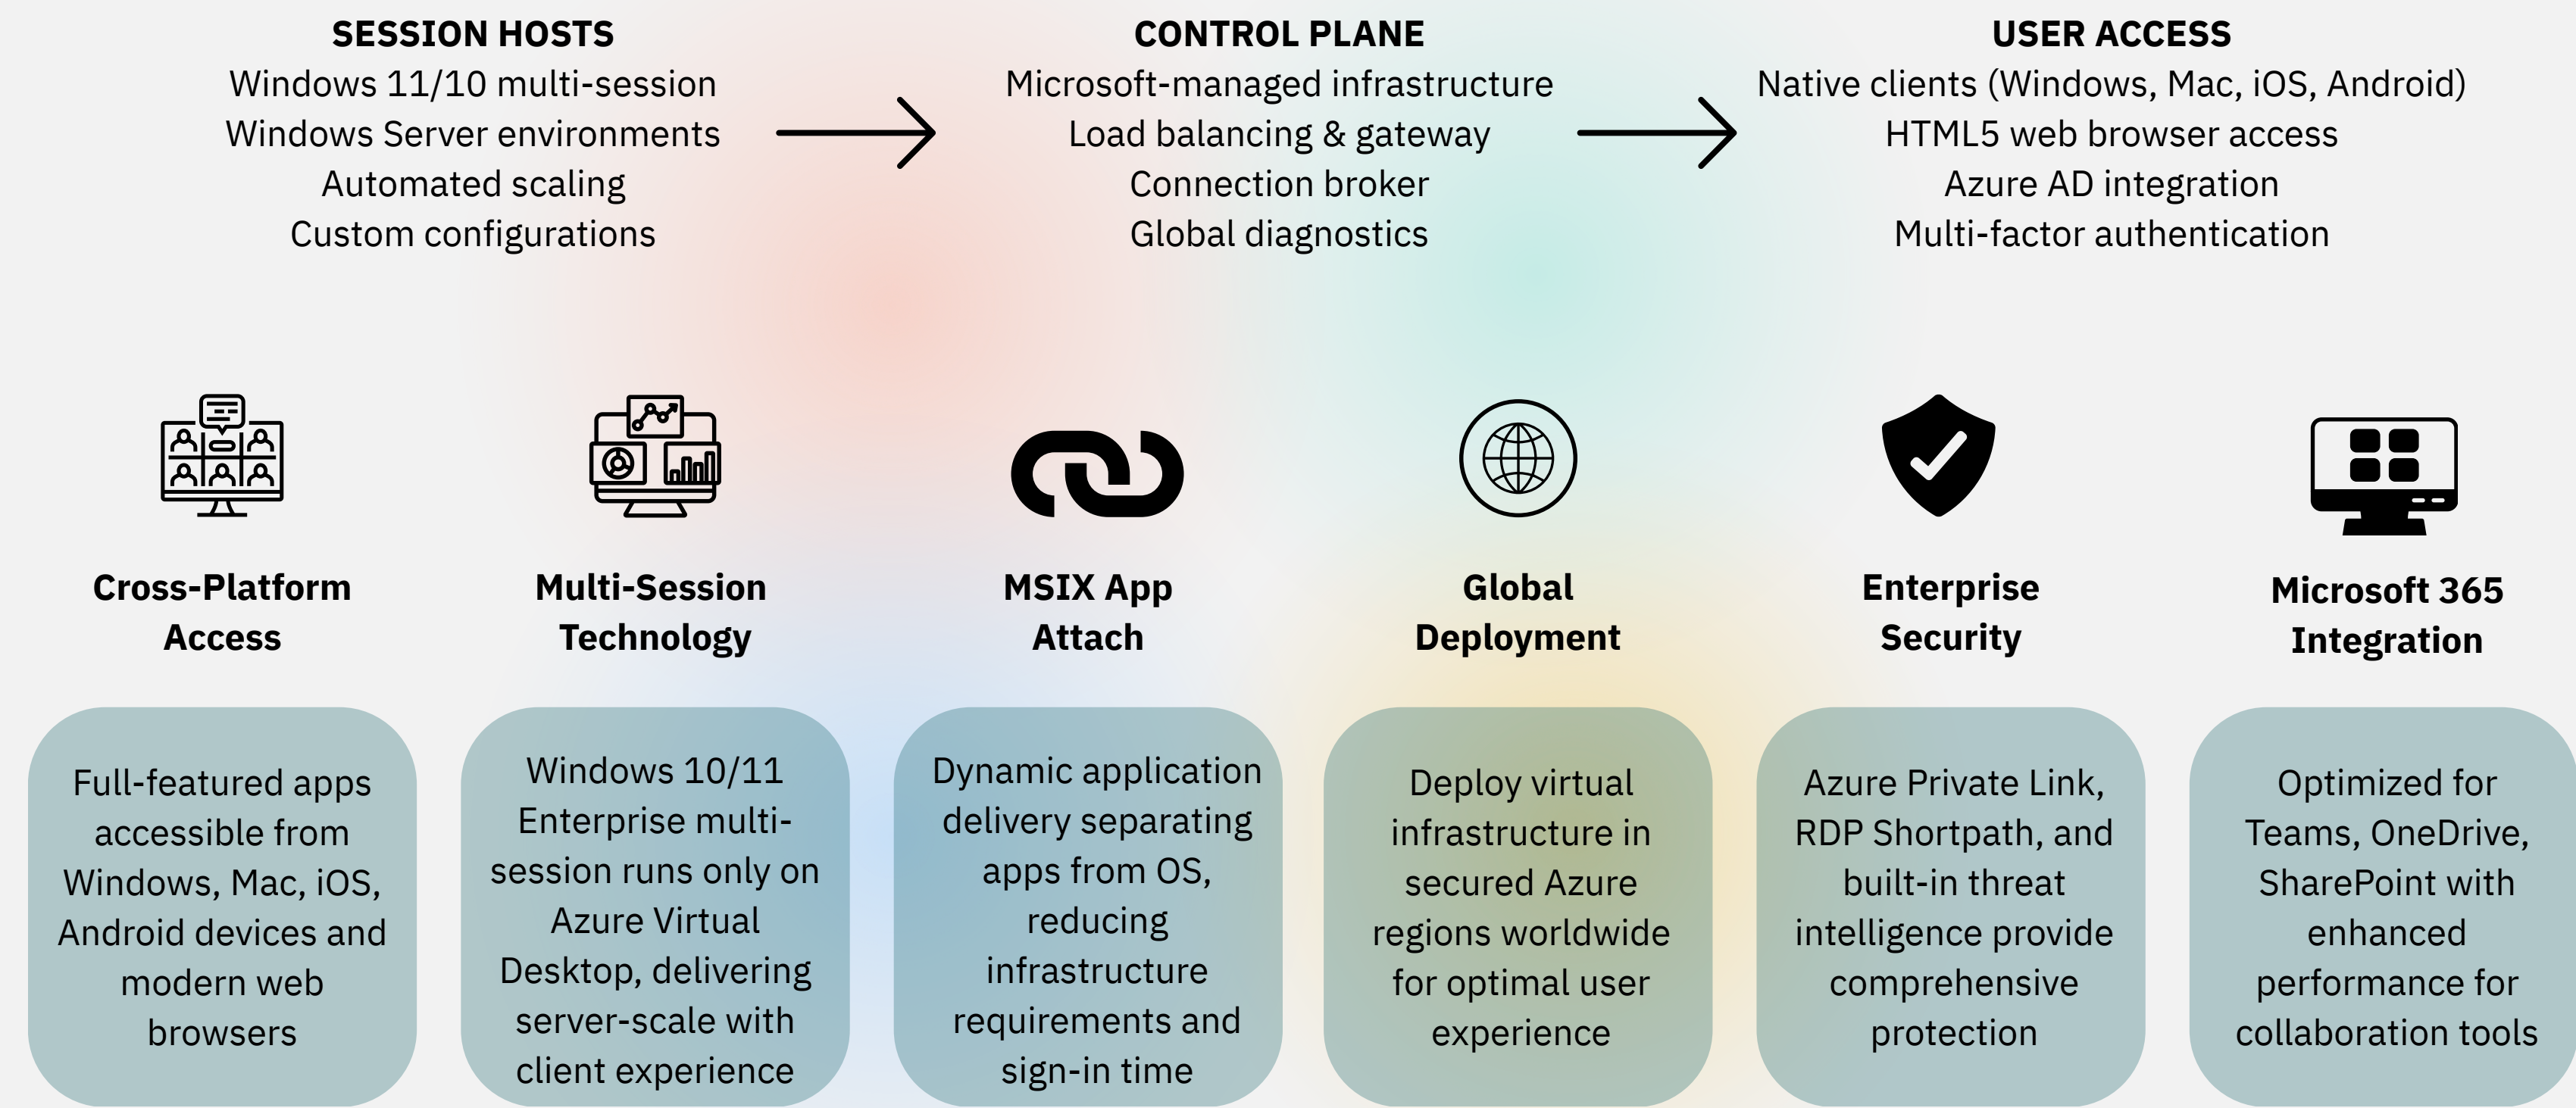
SESSION HOSTS
Windows 11/10 multi-session
Windows Server environments
Automated scaling
Custom configurations

CONTROL PLANE
Microsoft-managed infrastructure
Load balancing & gateway
Connection broker
Global diagnostics

USER ACCESS
Native clients (Windows, Mac, iOS, Android)
HTML5 web browser access
Azure AD integration
Multi-factor authentication

Cross-Platform Access

Full-featured apps accessible from Windows, Mac, iOS, Android devices and modern web browsers

Multi-Session Technology

Windows 10/11 Enterprise multi-session runs only on Azure Virtual Desktop, delivering server-scale with client experience

MSIX App Attach

Dynamic application delivery separating apps from OS, reducing infrastructure requirements and sign-in time

Global Deployment

Deploy virtual infrastructure in secured Azure regions worldwide for optimal user experience

Enterprise Security

Azure Private Link, RDP Shortpath, and built-in threat intelligence provide comprehensive protection

Microsoft 365 Integration

Optimized for Teams, OneDrive, SharePoint with enhanced performance for collaboration tools